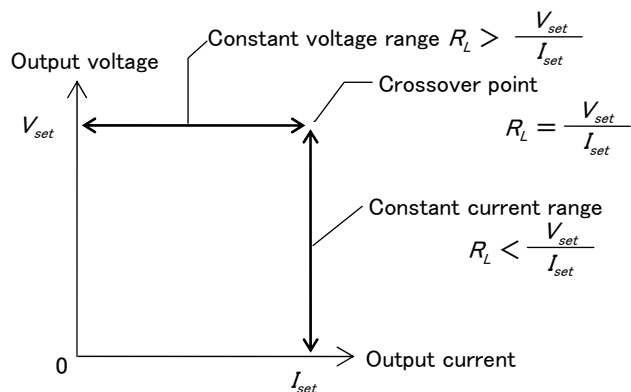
Constant voltage range $R_L > \frac{V_{set}}{I_{set}}$

Output voltage

Crossover point

$V_{set}$

$R_L = \frac{V_{set}}{I_{set}}$

Constant current range

$R_L < \frac{V_{set}}{I_{set}}$

0

Output current

$I_{set}$